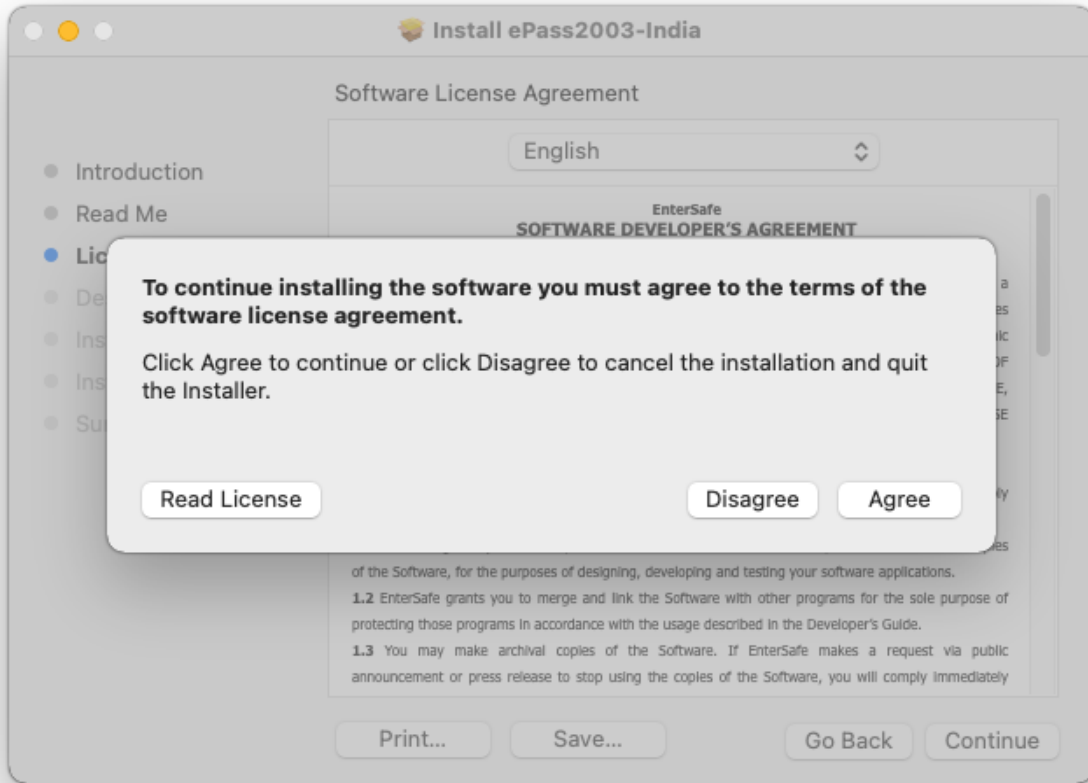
Install ePass2003-India

Software License Agreement

English

Introduction
Read Me
Lic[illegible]
De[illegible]
Ins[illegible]
Ins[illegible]
Su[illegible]

EnterSafe
SOFTWARE DEVELOPER'S AGREEMENT

To continue installing the software you must agree to the terms of the software license agreement.

Click Agree to continue or click Disagree to cancel the installation and quit the Installer.

Read License

Disagree

Agree

of the Software, for the purposes of designing, developing and testing your software applications.
1.2 EnterSafe grants you to merge and link the Software with other programs for the sole purpose of protecting those programs in accordance with the usage described in the Developer's Guide.
1.3 You may make archival copies of the Software. If EnterSafe makes a request via public announcement or press release to stop using the copies of the Software, you will comply immediately

Print...

Save...

Go Back

Continue